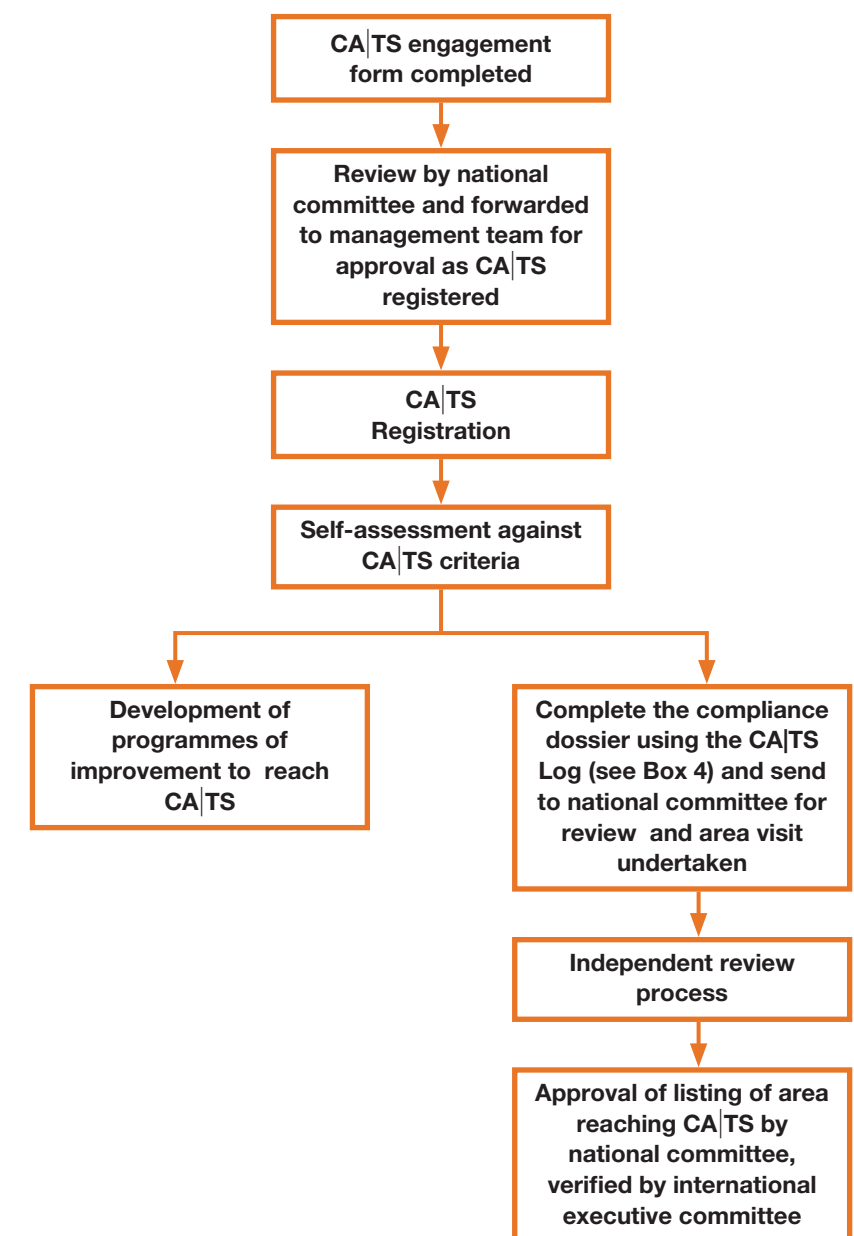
CA|TS engagement form completed

Review by national committee and forwarded to management team for approval as CA|TS registered

CA|TS Registration

Self-assessment against CA|TS criteria

Development of programmes of improvement to reach CA|TS

Complete the compliance dossier using the CA|TS Log (see Box 4) and send to national committee for review and area visit undertaken

Independent review process

Approval of listing of area reaching CA|TS by national committee, verified by international executive committee